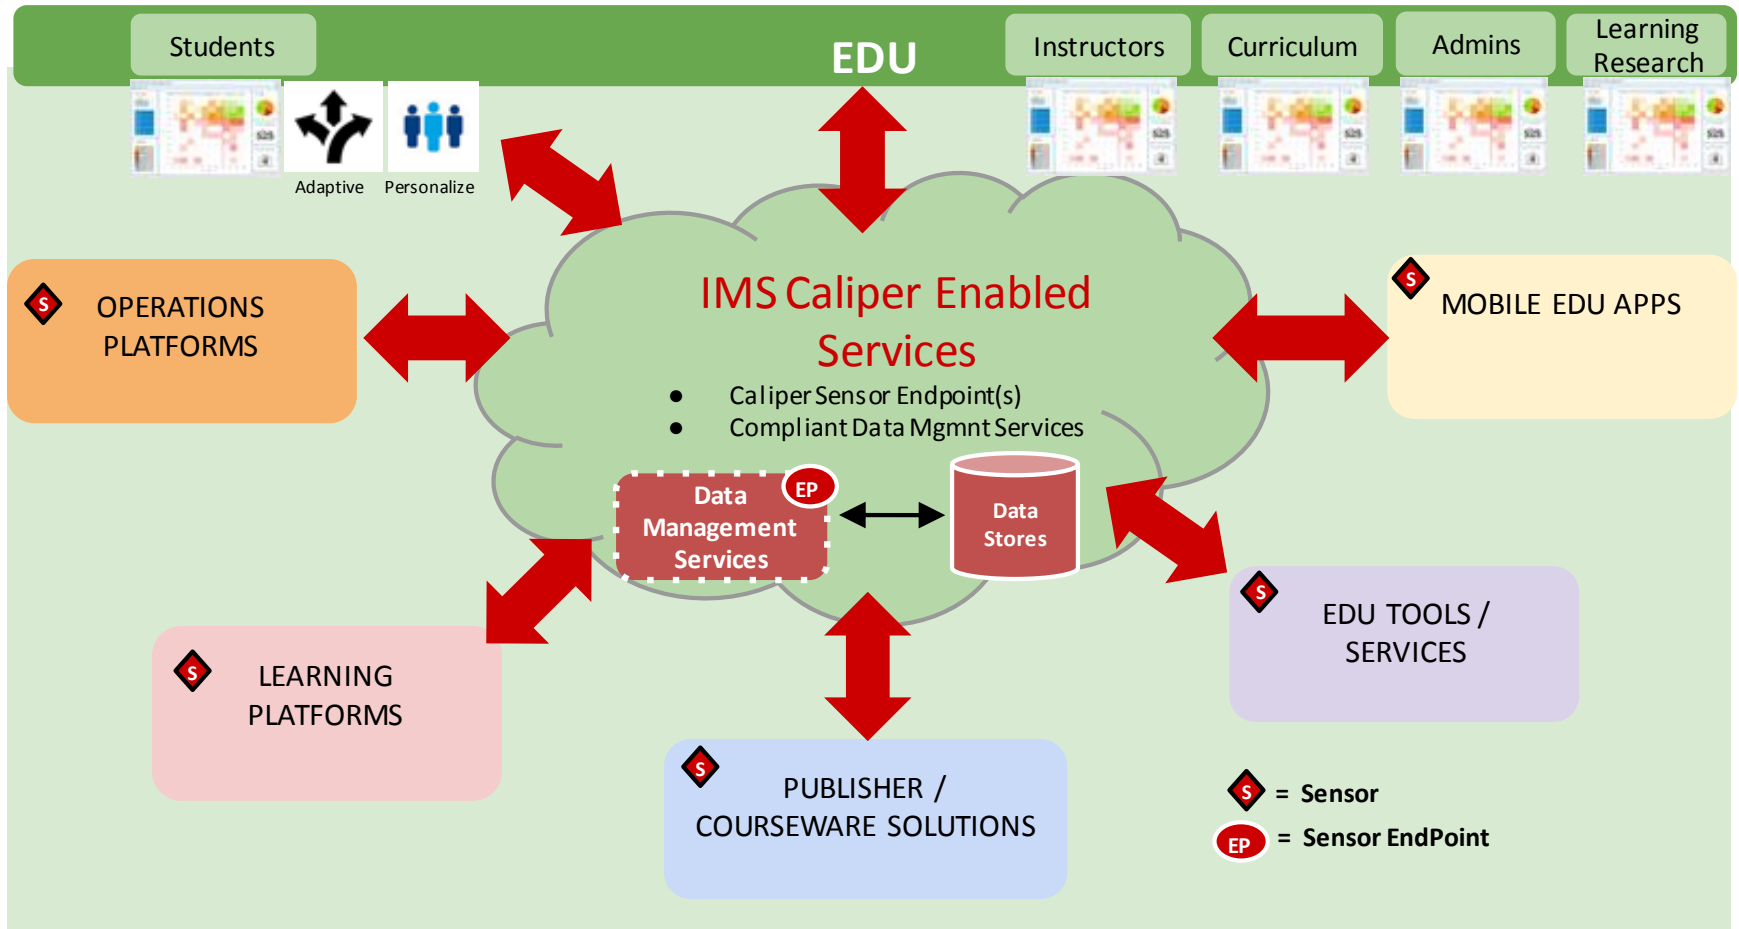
Students

EDU

Instructors

Curriculum

Admins

Learning Research

Adaptive

Personalize

S

OPERATIONS PLATFORMS

IMS Caliper Enabled Services

- Caliper Sensor Endpoint(s)
- Compliant Data Mgmnt Services

S

MOBILE EDU APPS

Data Management Services

EP

Data Stores

S

EDU TOOLS / SERVICES

S

LEARNING PLATFORMS

S

PUBLISHER / COURSEWARE SOLUTIONS

S = Sensor

EP = Sensor EndPoint